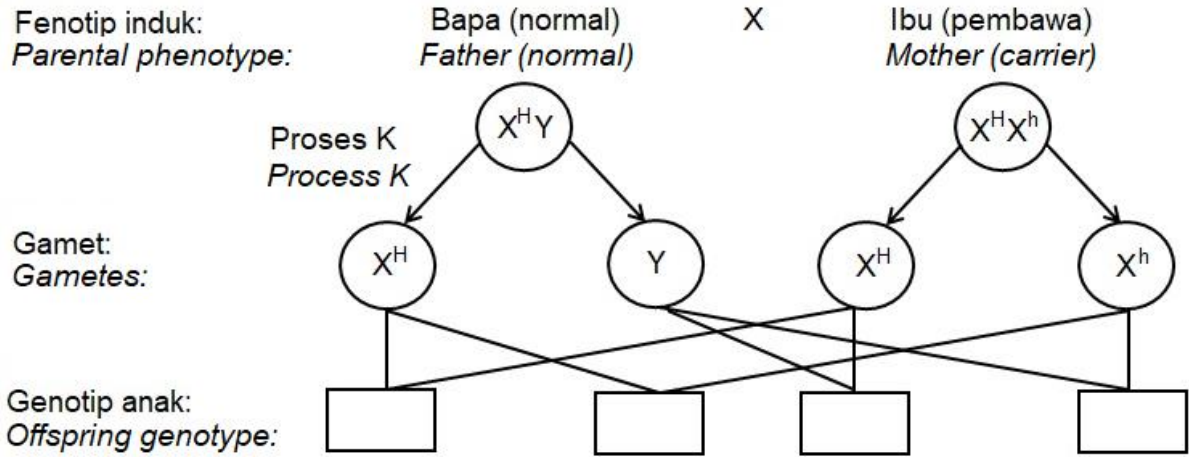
Fenotip induk: *Parental phenotype:*

Bapa (normal) *Father (normal)*

X

Ibu (pembawa) *Mother (carrier)*

$X^HY$

$X^HX^h$

Proses K *Process K*

Gamet: *Gametes:*

$X^H$

$Y$

$X^H$

$X^h$

Genotip anak: *Offspring genotype:*